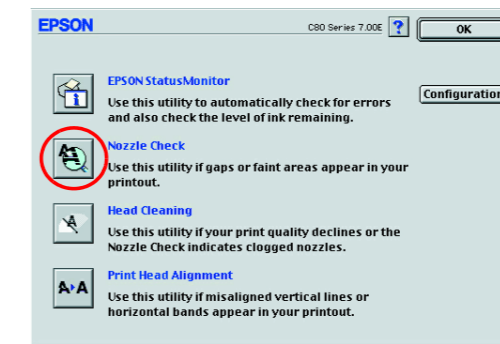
EPSON

C80 Series 7.00E

?

OK

EPSON StatusMonitor

Use this utility to automatically check for errors and also check the level of ink remaining.

Configuration

Nozzle Check

Use this utility if gaps or faint areas appear in your printout.

Head Cleaning

Use this utility if your print quality declines or the Nozzle Check indicates clogged nozzles.

Print Head Alignment

Use this utility if misaligned vertical lines or horizontal bands appear in your printout.